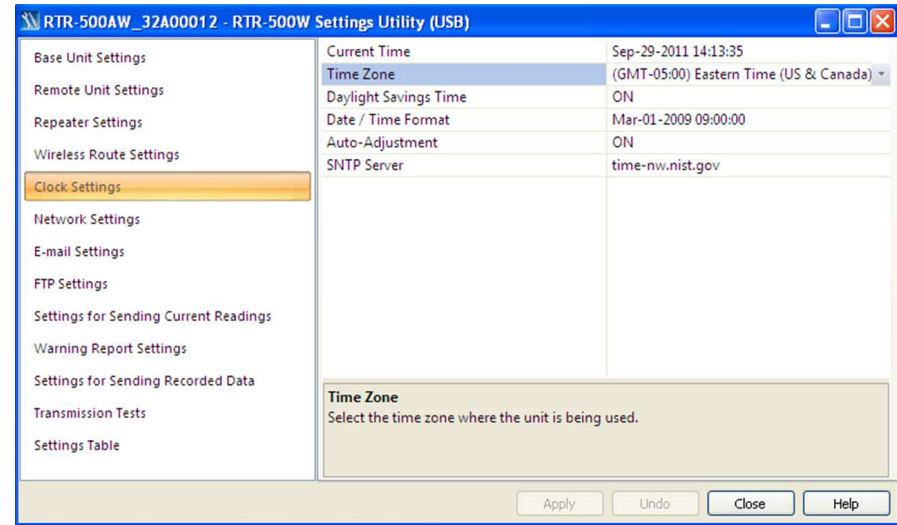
RTR-500AW_32A00012 - RTR-500W Settings Utility (USB)

Base Unit Settings
Remote Unit Settings
Repeater Settings
Wireless Route Settings
Clock Settings
Network Settings
E-mail Settings
FTP Settings
Settings for Sending Current Readings
Warning Report Settings
Settings for Sending Recorded Data
Transmission Tests
Settings Table

| Current Time | Sep-29-2011 14:13:35 |
|---|---|
| Time Zone | (GMT-05:00) Eastern Time (US & Canada) |
| Daylight Savings Time | ON |
| Date / Time Format | Mar-01-2009 09:00:00 |
| Auto-Adjustment | ON |
| SNTP Server | time-nw.nist.gov |

Time Zone
Select the time zone where the unit is being used.

Apply
Undo
Close
Help